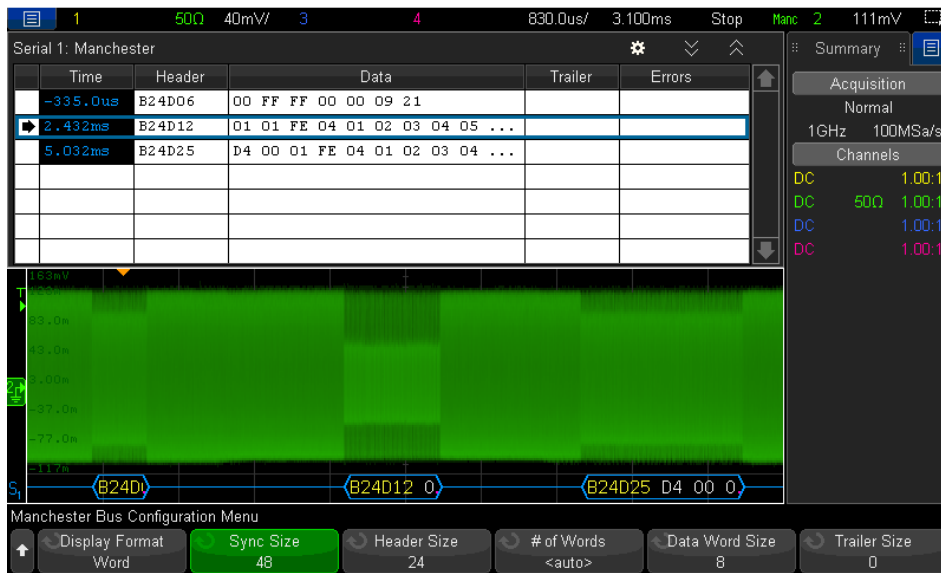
1 50Ω 40mV/ 3 4 830.0us/ 3.100ms Stop Manc 2 111mV

Serial 1: Manchester

| | Time | Header | Data | Trailer | Errors |
|---|---|---|---|---|---|
| | -335.0us | B24D06 | 00 FF FF 00 00 09 21 | | |
| | 2.432ms | B24D12 | 01 01 FE 04 01 02 03 04 05 ... | | |
| | 5.032ms | B24D25 | D4 00 01 FE 04 01 02 03 04 ... | | |
| | | | | | |
| | | | | | |
| | | | | | |
| | | | | | |

Summary

Acquisition
Normal
1GHz 100MSa/s
Channels
DC 1.00:1
DC 50Ω 1.00:1
DC 1.00:1
DC 1.00:1

163mV
T 123mV
83.0m
43.0m
2 3.00m
-37.0m
-77.0m
-117m

S1 B24D B24D12 0 B24D25 D4 00 0

Manchester Bus Configuration Menu
Display Format Word
Sync Size 48
Header Size 24
# of Words <auto>
Data Word Size 8
Trailer Size 0